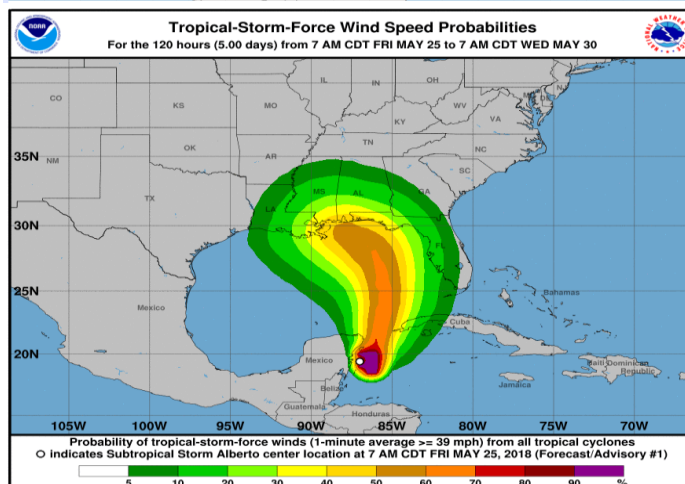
NOAA

Tropical-Storm-Force Wind Speed Probabilities
For the 120 hours (5.00 days) from 7 AM CDT FRI MAY 25 to 7 AM CDT WED MAY 30

NATIONAL WEATHER SERVICE

CO
KS
MO
IL
IN
OH
WV
KY
VA
NM
OK
AR
TN
NC
TX
MS
AL
GA
SC
LA
FL
Mexico
Bahamas
Cuba
Belize
Haiti
Dominican Republic
Jamaica
Guatemala
Honduras

35N
30N
25N
20N

105W
100W
95W
90W
85W
80W
75W
70W

Probability of tropical-storm-force winds (1-minute average >= 39 mph) from all tropical cyclones
indicates Subtropical Storm Alberto center location at 7 AM CDT FRI MAY 25, 2018 (Forecast/Advisory #1)

5 10 20 30 40 50 60 70 80 90 %